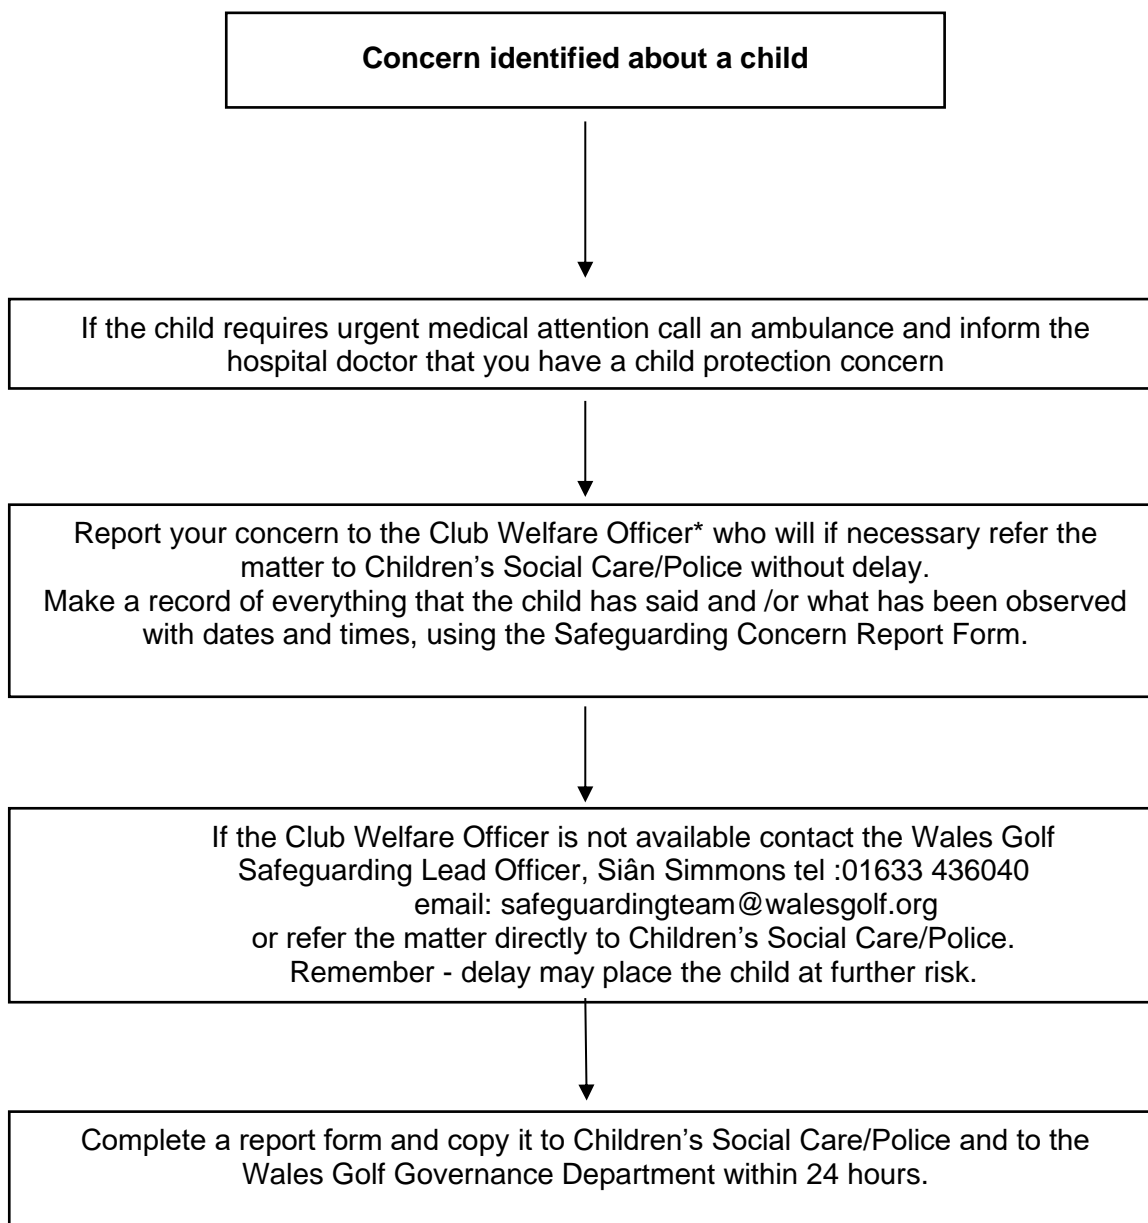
**Concern identified about a child**

If the child requires urgent medical attention call an ambulance and inform the hospital doctor that you have a child protection concern

Report your concern to the Club Welfare Officer* who will if necessary refer the matter to Children's Social Care/Police without delay.
Make a record of everything that the child has said and /or what has been observed with dates and times, using the Safeguarding Concern Report Form.

If the Club Welfare Officer is not available contact the Wales Golf Safeguarding Lead Officer, Siân Simmons tel :01633 436040
email: safeguardingteam@walesgolf.org
or refer the matter directly to Children's Social Care/Police.
Remember - delay may place the child at further risk.

Complete a report form and copy it to Children's Social Care/Police and to the Wales Golf Governance Department within 24 hours.